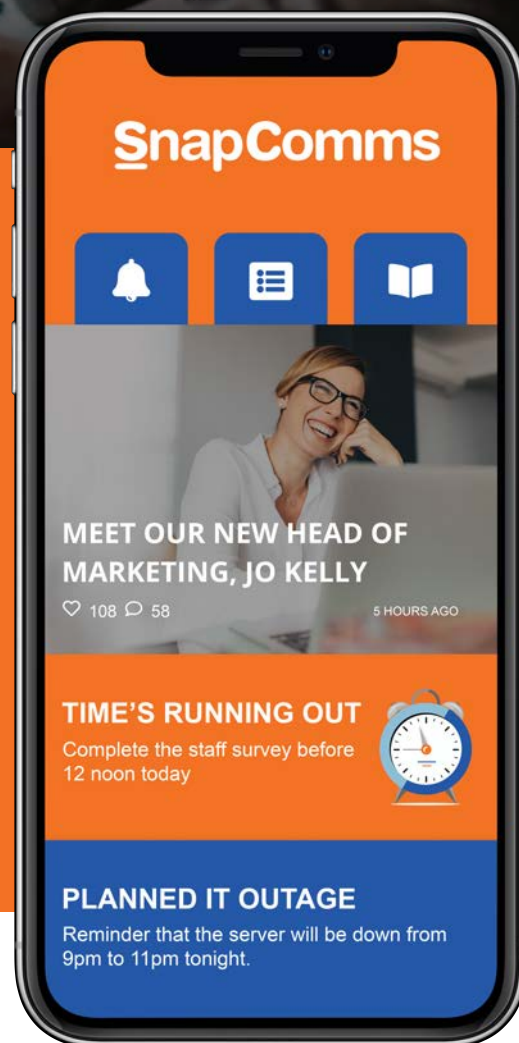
SnapComms

MEET OUR NEW HEAD OF MARKETING, JO KELLY

108 58 5 HOURS AGO

TIME'S RUNNING OUT

Complete the staff survey before 12 noon today

PLANNED IT OUTAGE

Reminder that the server will be down from 9pm to 11pm tonight.